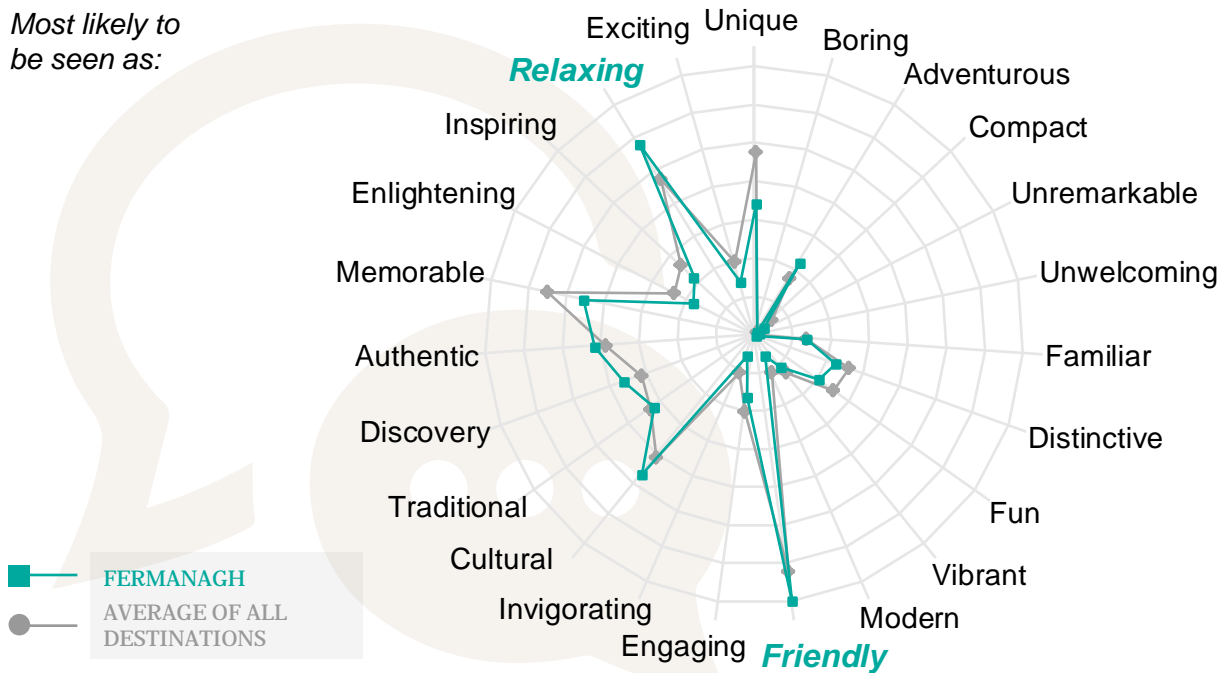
Most likely to be seen as:

Unique
Boring
Adventurous
Compact
Unremarkable
Unwelcoming
Familiar
Distinctive
Fun
Vibrant
Modern
Friendly
Engaging
Invigorating
Cultural
Traditional
Discovery
Authentic
Memorable
Enlightening
Inspiring
Relaxing
Exciting

FERMANAGH
AVERAGE OF ALL DESTINATIONS